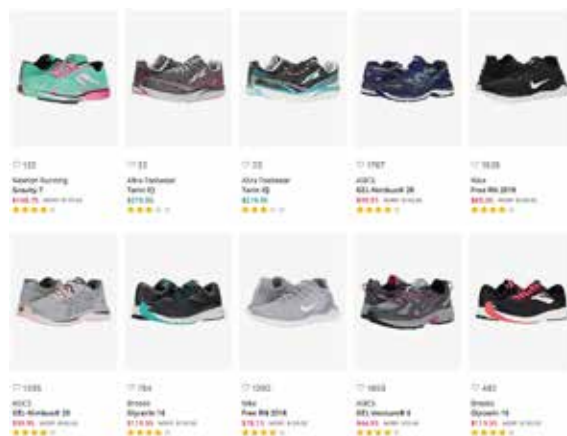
♡ 122
Newton Running
Gravity 7
$168.75 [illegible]

♡ 22
Altra Footwear
Torin IQ
$219.95

♡ 22
Altra Footwear
Torin IQ
$219.95

♡ 1767
ASICS
GEL-Nimbus® 20
$99.95 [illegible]

♡ 1026
Nike
Free RN 2018
$85.00 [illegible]

♡ 1035
ASICS
GEL-Nimbus® 20
$99.95 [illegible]

♡ 764
Brooks
Glycerin 16
$119.95 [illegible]

♡ 1092
Nike
Free RN 2018
$78.13 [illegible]

♡ 1653
ASICS
GEL-Venture® 6
$44.95 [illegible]

♡ 482
Brooks
Glycerin 16
$119.95 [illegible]